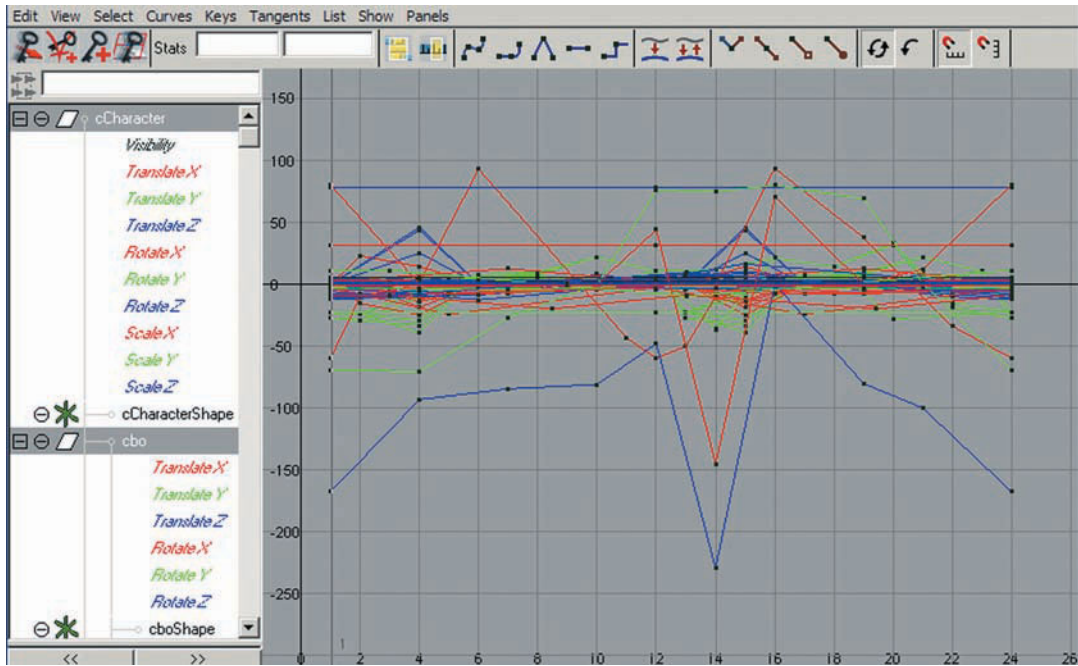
Edit View Select Curves Keys Tangents List Show Panels

Stats

cCharacter
Visibility
Translate X
Translate Y
Translate Z
Rotate X
Rotate Y
Rotate Z
Scale X
Scale Y
Scale Z
cCharacterShape
cbo
Translate X
Translate Y
Translate Z
Rotate X
Rotate Y
Rotate Z
cboShape

<<
>>

150
100
50
0
-50
-100
-150
-200
-250

1
0 2 4 6 8 10 12 14 16 18 20 22 24 26